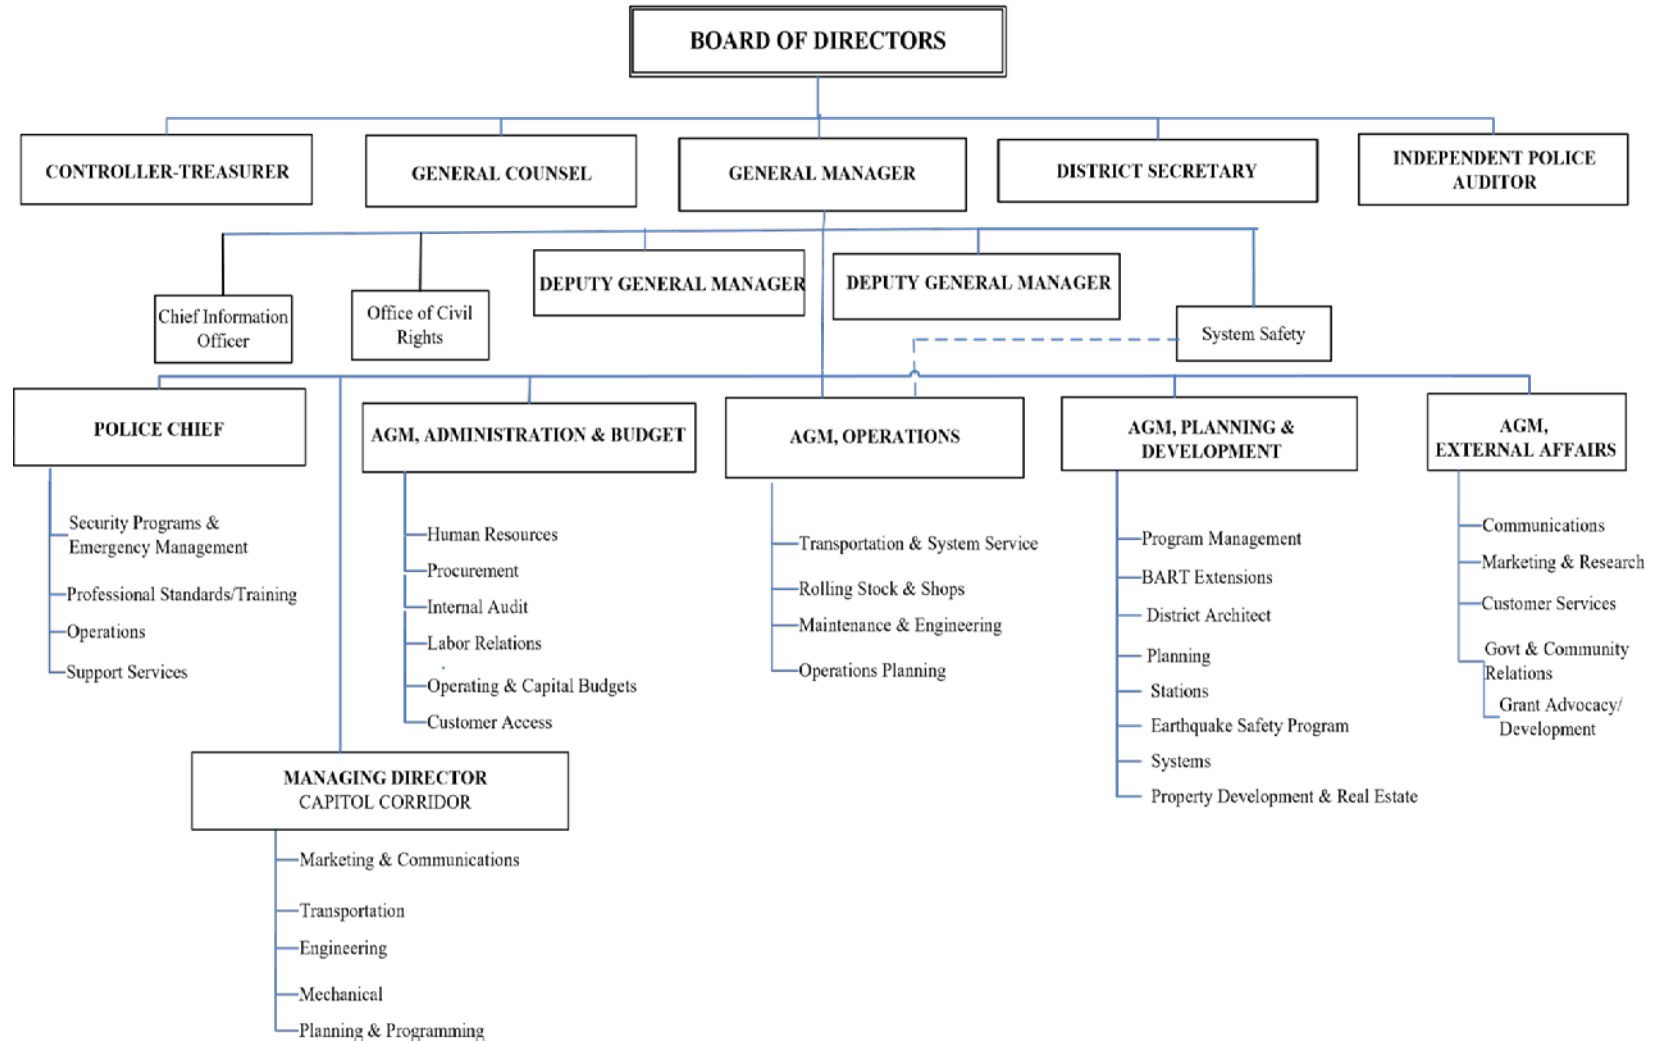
BOARD OF DIRECTORS

CONTROLLER-TREASURER

GENERAL COUNSEL

GENERAL MANAGER

DISTRICT SECRETARY

INDEPENDENT POLICE AUDITOR

Chief Information Officer

Office of Civil Rights

DEPUTY GENERAL MANAGER

DEPUTY GENERAL MANAGER

System Safety

POLICE CHIEF

Security Programs & Emergency Management

Professional Standards/Training

Operations

Support Services

AGM, ADMINISTRATION & BUDGET

Human Resources

Procurement

Internal Audit

Labor Relations

Operating & Capital Budgets

Customer Access

AGM, OPERATIONS

Transportation & System Service

Rolling Stock & Shops

Maintenance & Engineering

Operations Planning

AGM, PLANNING & DEVELOPMENT

Program Management

BART Extensions

District Architect

Planning

Stations

Earthquake Safety Program

Systems

Property Development & Real Estate

AGM, EXTERNAL AFFAIRS

Communications

Marketing & Research

Customer Services

Govt & Community Relations

Grant Advocacy/ Development

MANAGING DIRECTOR CAPITOL CORRIDOR

Marketing & Communications

Transportation

Engineering

Mechanical

Planning & Programming